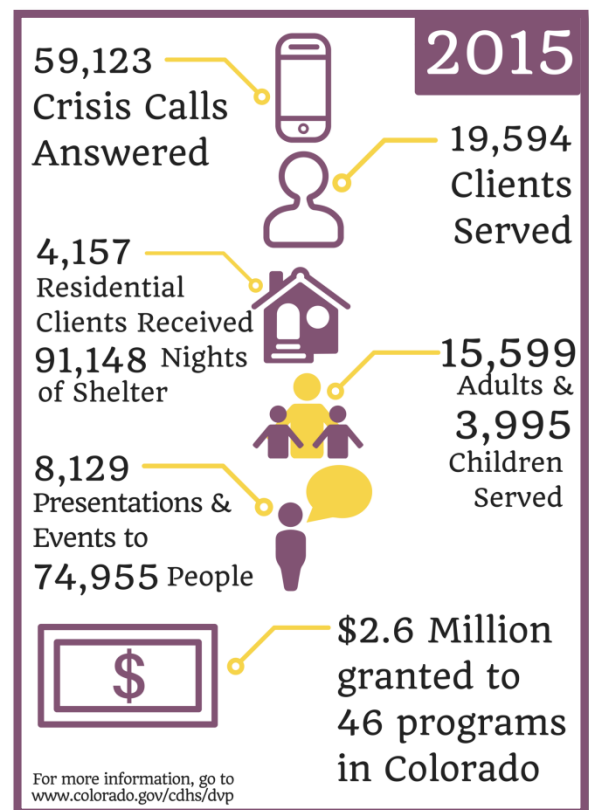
2015

59,123 Crisis Calls Answered

19,594 Clients Served

4,157 Residential Clients Received 91,148 Nights of Shelter

15,599 Adults & 3,995 Children Served

8,129 Presentations & Events to 74,955 People

$

$2.6 Million granted to 46 programs in Colorado

For more information, go to www.colorado.gov/cdhs/dvp